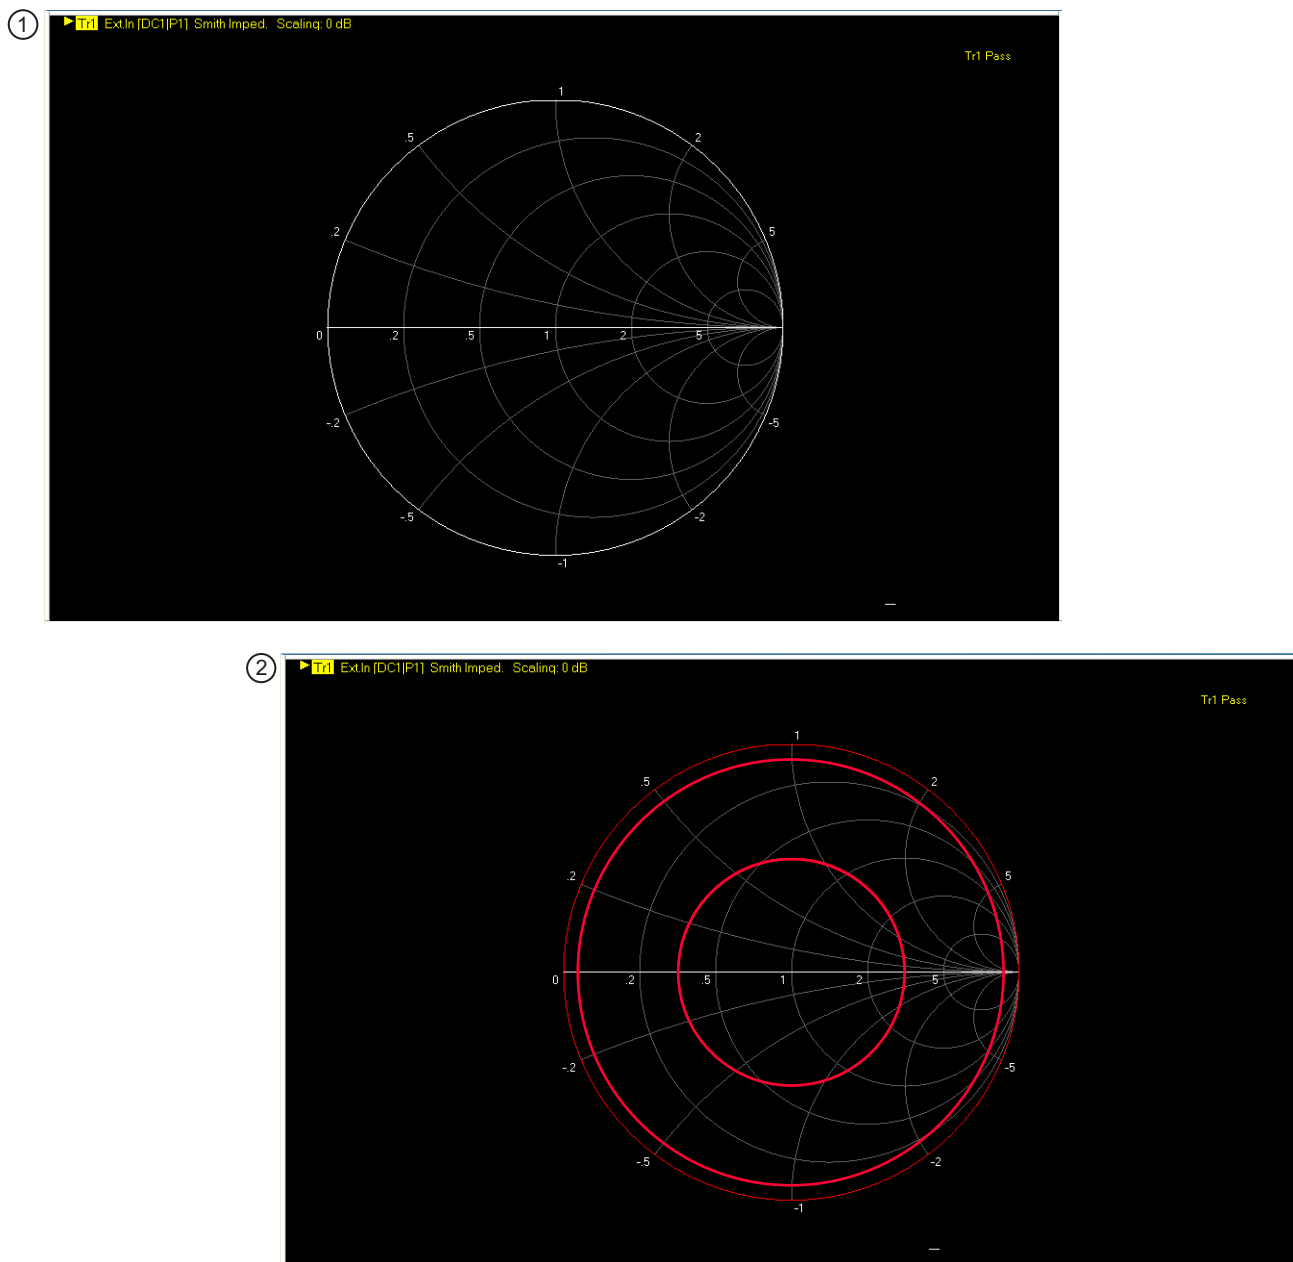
1

Tr1 Ext.In [DC1|P1] Smith Imped. Scaling: 0 dB

Tr1 Pass

1
.5
2
.2
5
0
.2
.5
1
2
5
-.2
-5
-.5
-2
-1

2

Tr1 Ext.In [DC1|P1] Smith Imped. Scaling: 0 dB

Tr1 Pass

1
.5
2
.2
5
0
.2
.5
1
2
5
-.2
-5
-.5
-2
-1